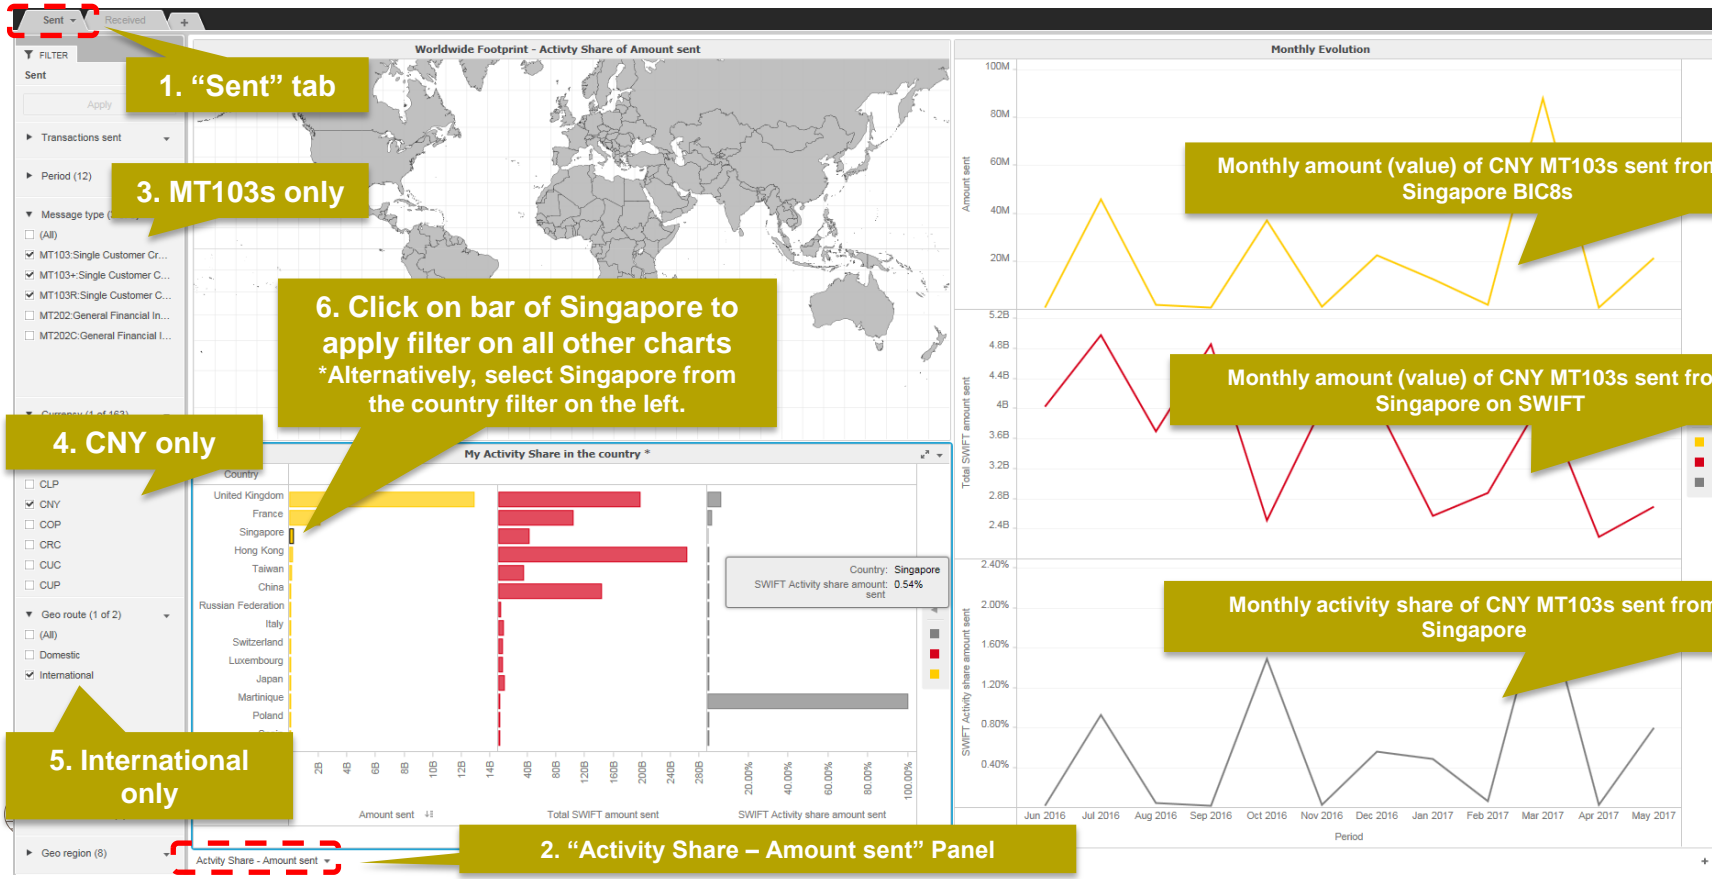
Sent
Received
+
FILTER
Sent
Apply
Transactions sent
Period (12)
Message type (
(All)
MT103:Single Customer Cr...
MT103+:Single Customer C...
MT103R:Single Customer C...
MT202:General Financial In...
MT202C:General Financial I...
Currency (1 of 163)
CLP
CNY
COP
CRC
CUC
CUP
Geo route (1 of 2)
(All)
Domestic
International
Geo region (8)

1. “Sent” tab
3. MT103s only
4. CNY only
5. International only

Worldwide Footprint - Activty Share of Amount sent

6. Click on bar of Singapore to apply filter on all other charts
*Alternatively, select Singapore from the country filter on the left.

My Activity Share in the country *
Country
United Kingdom
France
Singapore
Hong Kong
Taiwan
China
Russian Federation
Italy
Switzerland
Luxembourg
Japan
Martinique
Poland

Country: Singapore
SWIFT Activity share amount sent: 0.54%

2B 4B 6B 8B 10B 12B 14B
Amount sent
40B 80B 120B 160B 200B 240B 280B
Total SWIFT amount sent
20.00% 40.00% 60.00% 80.00% 100.00%
SWIFT Activity share amount sent

Activity Share - Amount sent

2. “Activity Share – Amount sent” Panel

Monthly Evolution
100M
80M
60M
40M
20M
Amount sent
Monthly amount (value) of CNY MT103s sent fron Singapore BIC8s
5.2B
4.8B
4.4B
4B
3.6B
3.2B
2.8B
2.4B
Total SWIFT amount sent
Monthly amount (value) of CNY MT103s sent fro Singapore on SWIFT
2.40%
2.00%
1.60%
1.20%
0.80%
0.40%
SWIFT Activity share amount sent
Monthly activity share of CNY MT103s sent from Singapore
Jun 2016 Jul 2016 Aug 2016 Sep 2016 Oct 2016 Nov 2016 Dec 2016 Jan 2017 Feb 2017 Mar 2017 Apr 2017 May 2017
Period